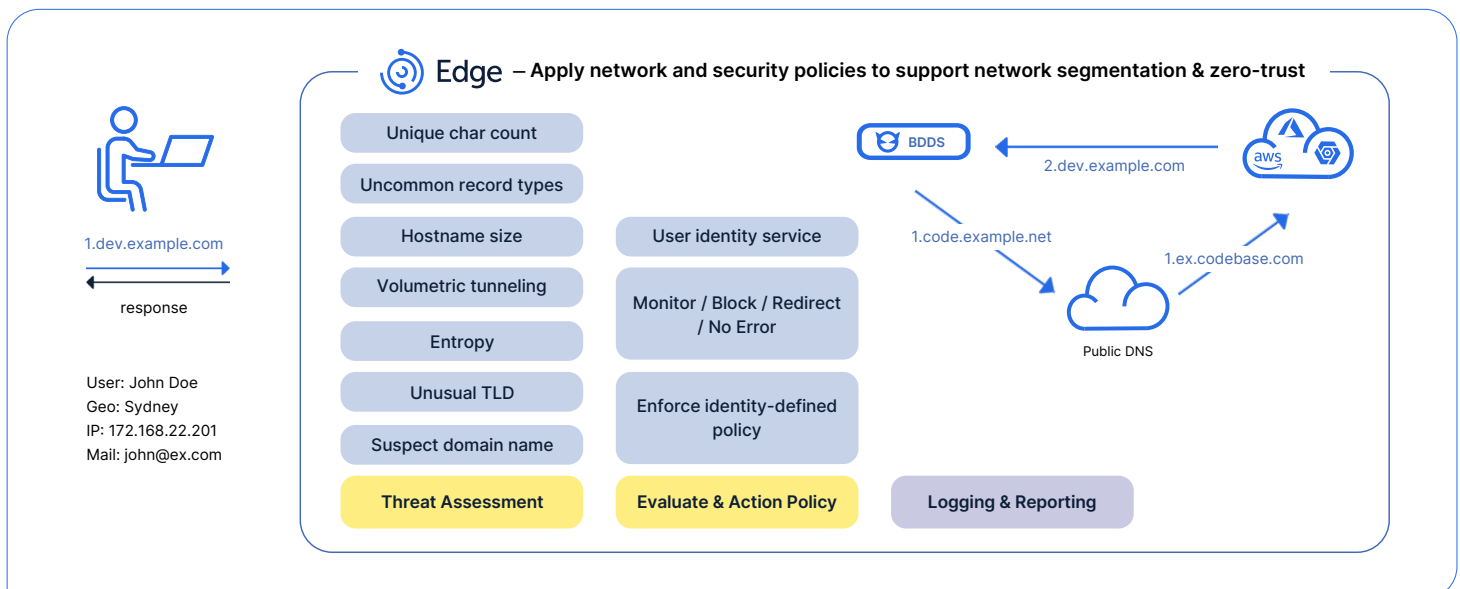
Edge – Apply network and security policies to support network segmentation & zero-trust

1.dev.example.com

response

User: John Doe
Geo: Sydney
IP: 172.168.22.201
Mail: john@ex.com

Unique char count

Uncommon record types

Hostname size

Volumetric tunneling

Entropy

Unusual TLD

Suspect domain name

Threat Assessment

User identity service

Monitor / Block / Redirect / No Error

Enforce identity-defined policy

Evaluate & Action Policy

BDDS

2.dev.example.com

aws

1.code.example.net

1.ex.codebase.com

Public DNS

Logging & Reporting